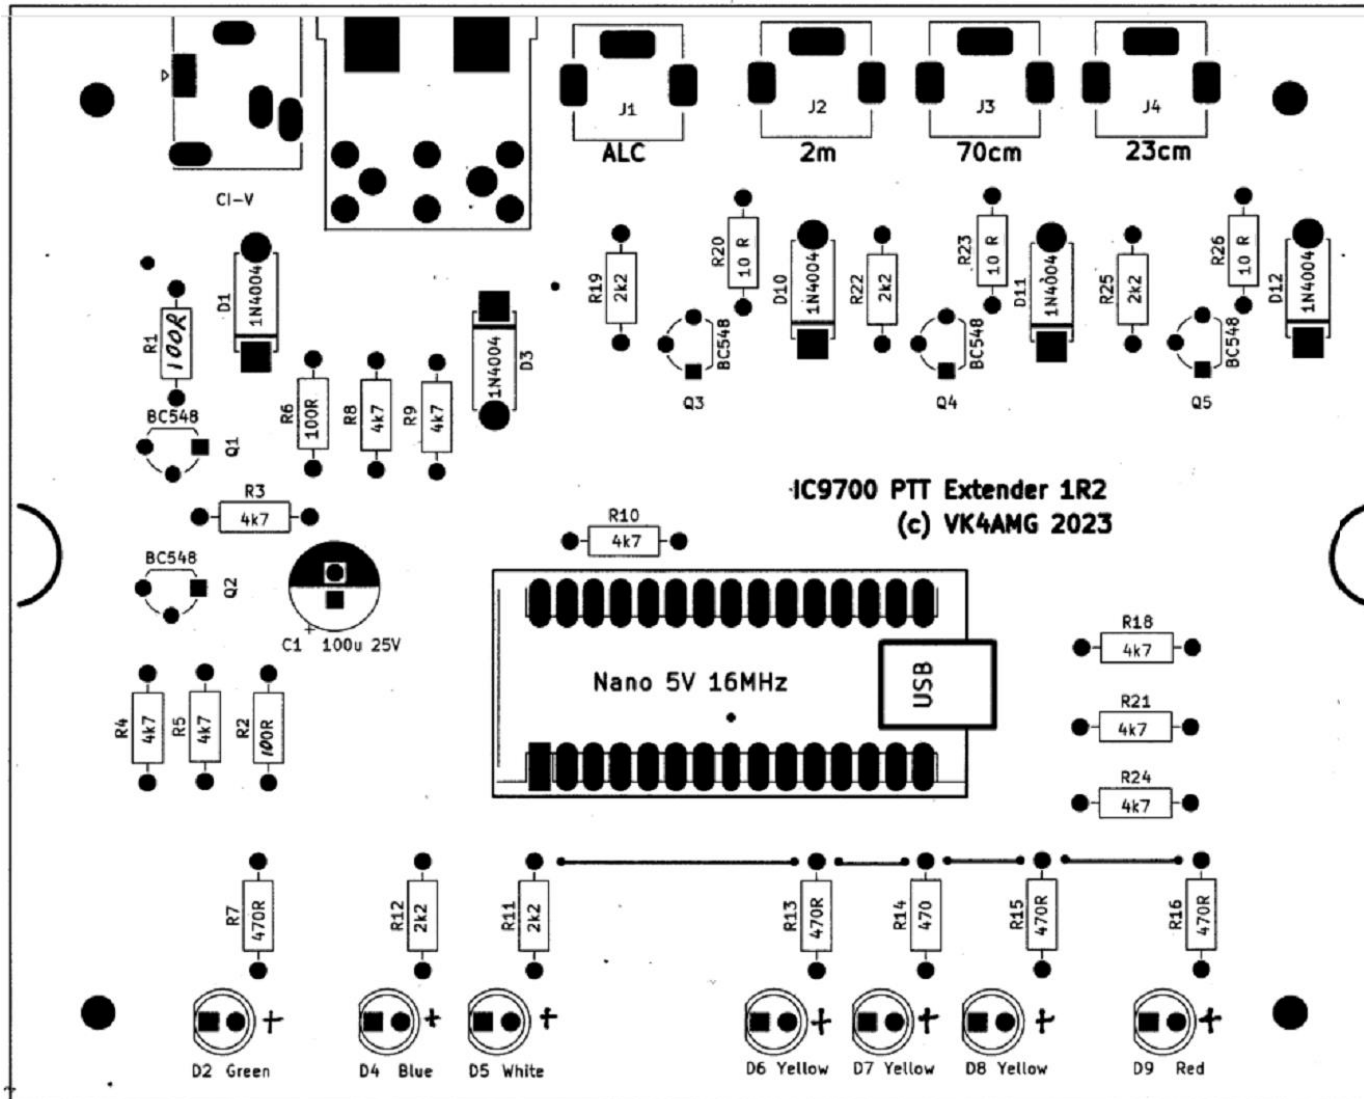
CI-V

J1
ALC

J2
2m

J3
70cm

J4
23cm

R1
100R

D1
1N4004

R6
100R

R8
4k7

R9
4k7

D3
1N4004

BC548
Q1

R19
2k2

R20
10 R

D10
1N4004

R22
2k2

BC548
Q3

R23
10 R

D11
1N4004

R25
2k2

BC548
Q4

R26
10 R

D12
1N4004

BC548
Q5

R3
4k7

BC548
Q2

C1 100u 25V

IC9700 PTT Extender 1R2
(c) VK4AMG 2023

R10
4k7

Nano 5V 16MHz

USB

R18
4k7

R21
4k7

R24
4k7

R4
4k7

R5
4k7

R2
100R

R7
470R

R12
2k2

R11
2k2

R13
470R

R14
470

R15
470R

R16
470R

D2 Green

D4 Blue

D5 White

D6 Yellow

D7 Yellow

D8 Yellow

D9 Red